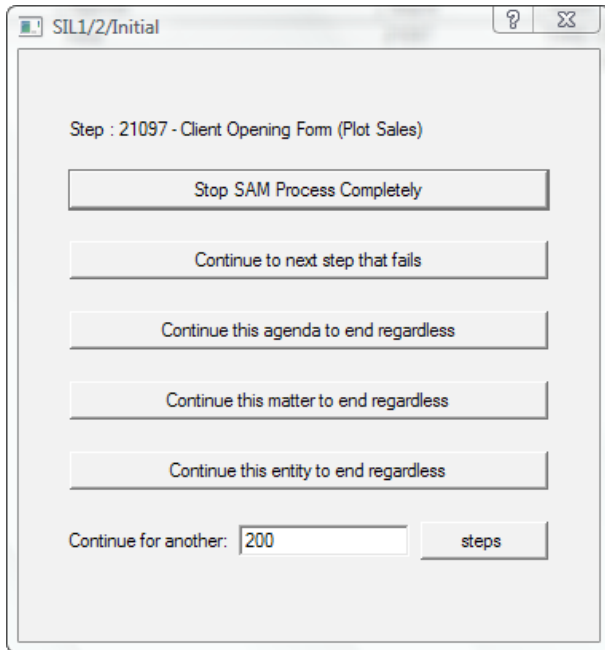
SIL1/2/Initial

?

Step : 21097 - Client Opening Form (Plot Sales)

Stop SAM Process Completely

Continue to next step that fails

Continue this agenda to end regardless

Continue this matter to end regardless

Continue this entity to end regardless

Continue for another: 200

steps